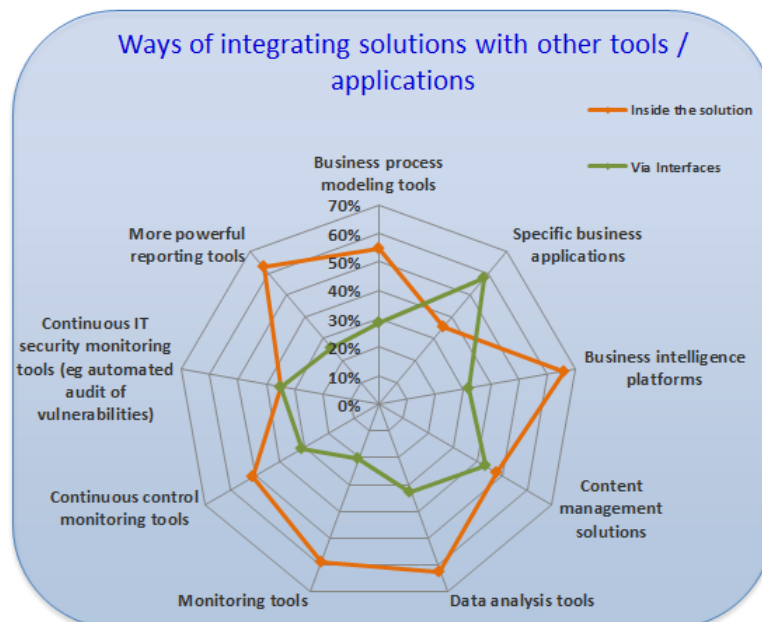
Ways of integrating solutions with other tools / applications

Inside the solution

Via Interfaces

Business process modeling tools

70%
60%
50%
40%
30%
20%
10%
0%

Specific business applications

Business intelligence platforms

Content management solutions

Data analysis tools

Monitoring tools

Continuous control monitoring tools

Continuous IT security monitoring tools (eg automated audit of vulnerabilities)

More powerful reporting tools